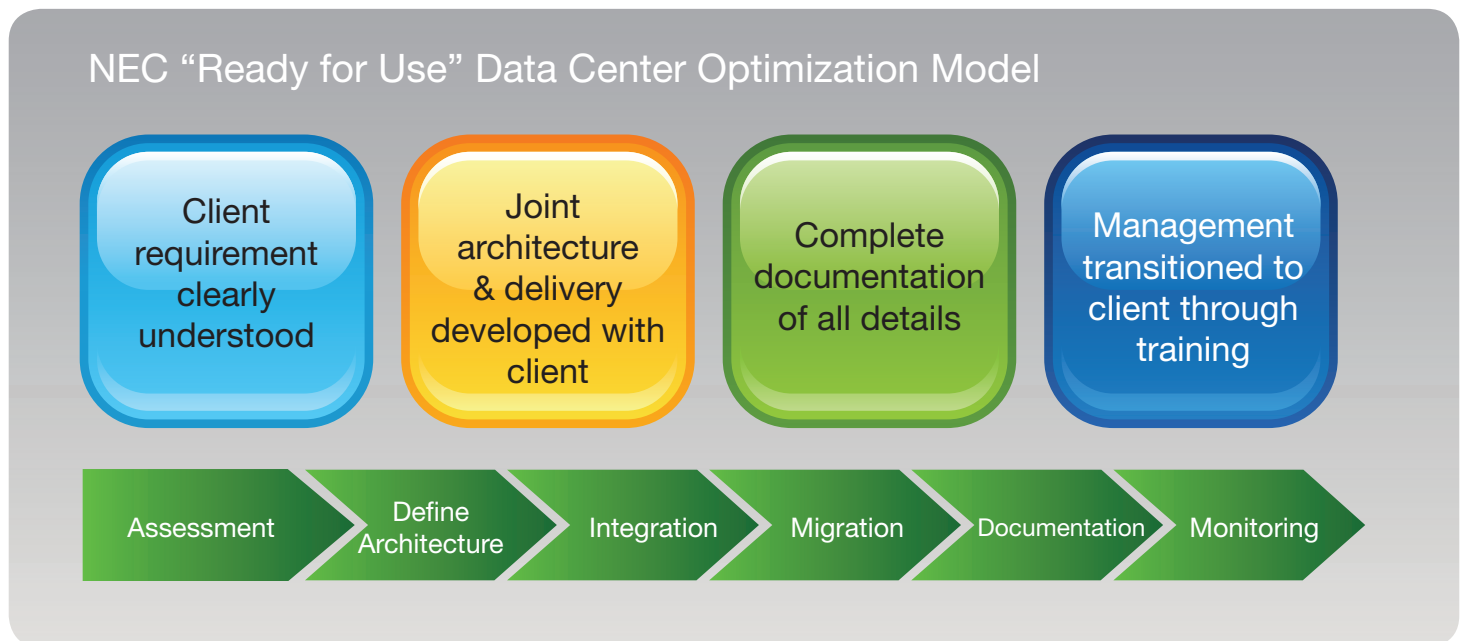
NEC “Ready for Use” Data Center Optimization Model

Client requirement clearly understood

Joint architecture & delivery developed with client

Complete documentation of all details

Management transitioned to client through training

Assessment

Define Architecture

Integration

Migration

Documentation

Monitoring